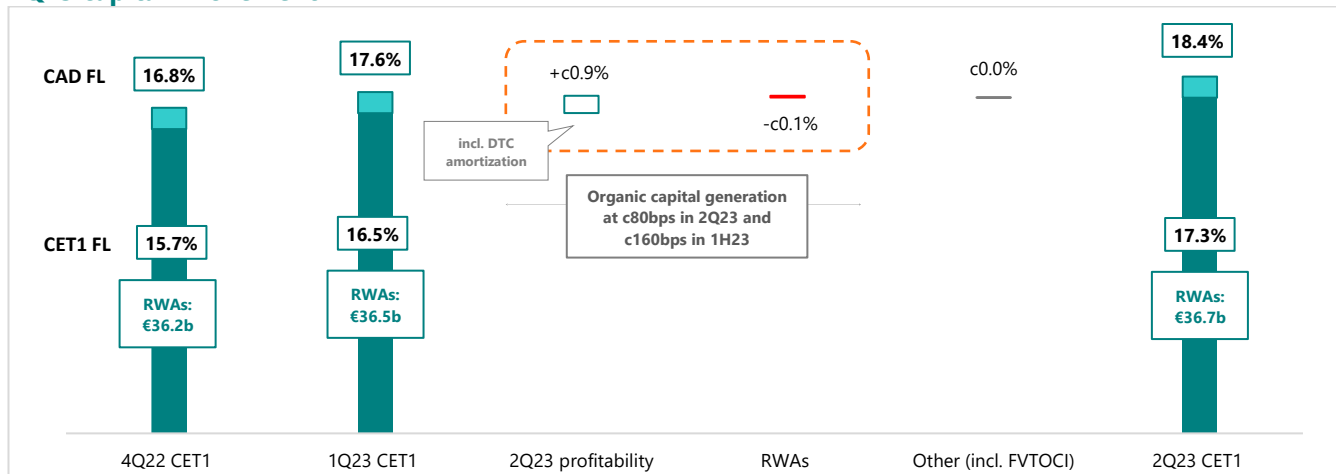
CAD FL
16.8%
17.6%
+c0.9%
-c0.1%
c0.0%
18.4%
incl. DTC amortization
Organic capital generation at c80bps in 2Q23 and c160bps in 1H23
CET1 FL
15.7%
16.5%
17.3%
RWAs: €36.2b
RWAs: €36.5b
RWAs: €36.7b
4Q22 CET1
1Q23 CET1
2Q23 profitability
RWAs
Other (incl. FVTOCI)
2Q23 CET1